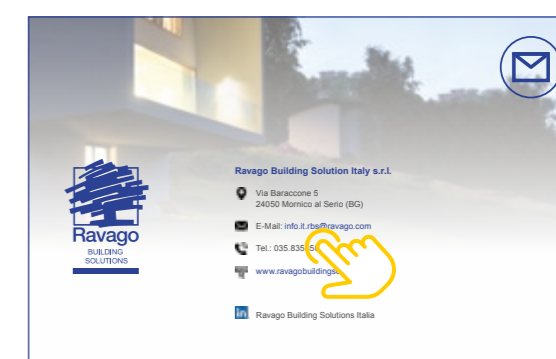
Ravago
BUILDING SOLUTIONS

Ravago Building Solution Italy s.r.l.

Via Baraccone 5
24050 Mornico al Serio (BG)

E-Mail: info.it.rbs@ravago.com

Tel.: 035.835 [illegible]

www.ravagobuildings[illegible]

in Ravago Building Solutions Italia